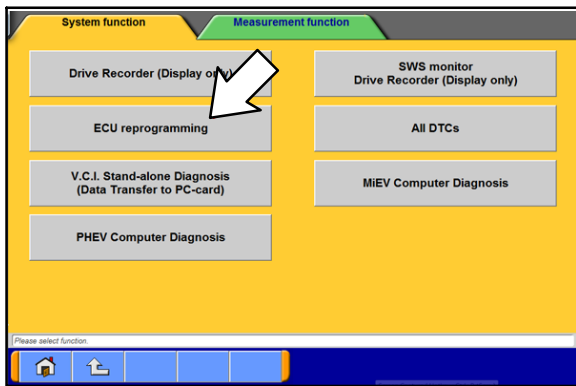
System function
Measurement function

Drive Recorder (Display only)

SWS monitor
Drive Recorder (Display only)

ECU reprogramming

All DTCs

V.C.I. Stand-alone Diagnosis
(Data Transfer to PC-card)

MiEV Computer Diagnosis

PHEV Computer Diagnosis

Please select function.